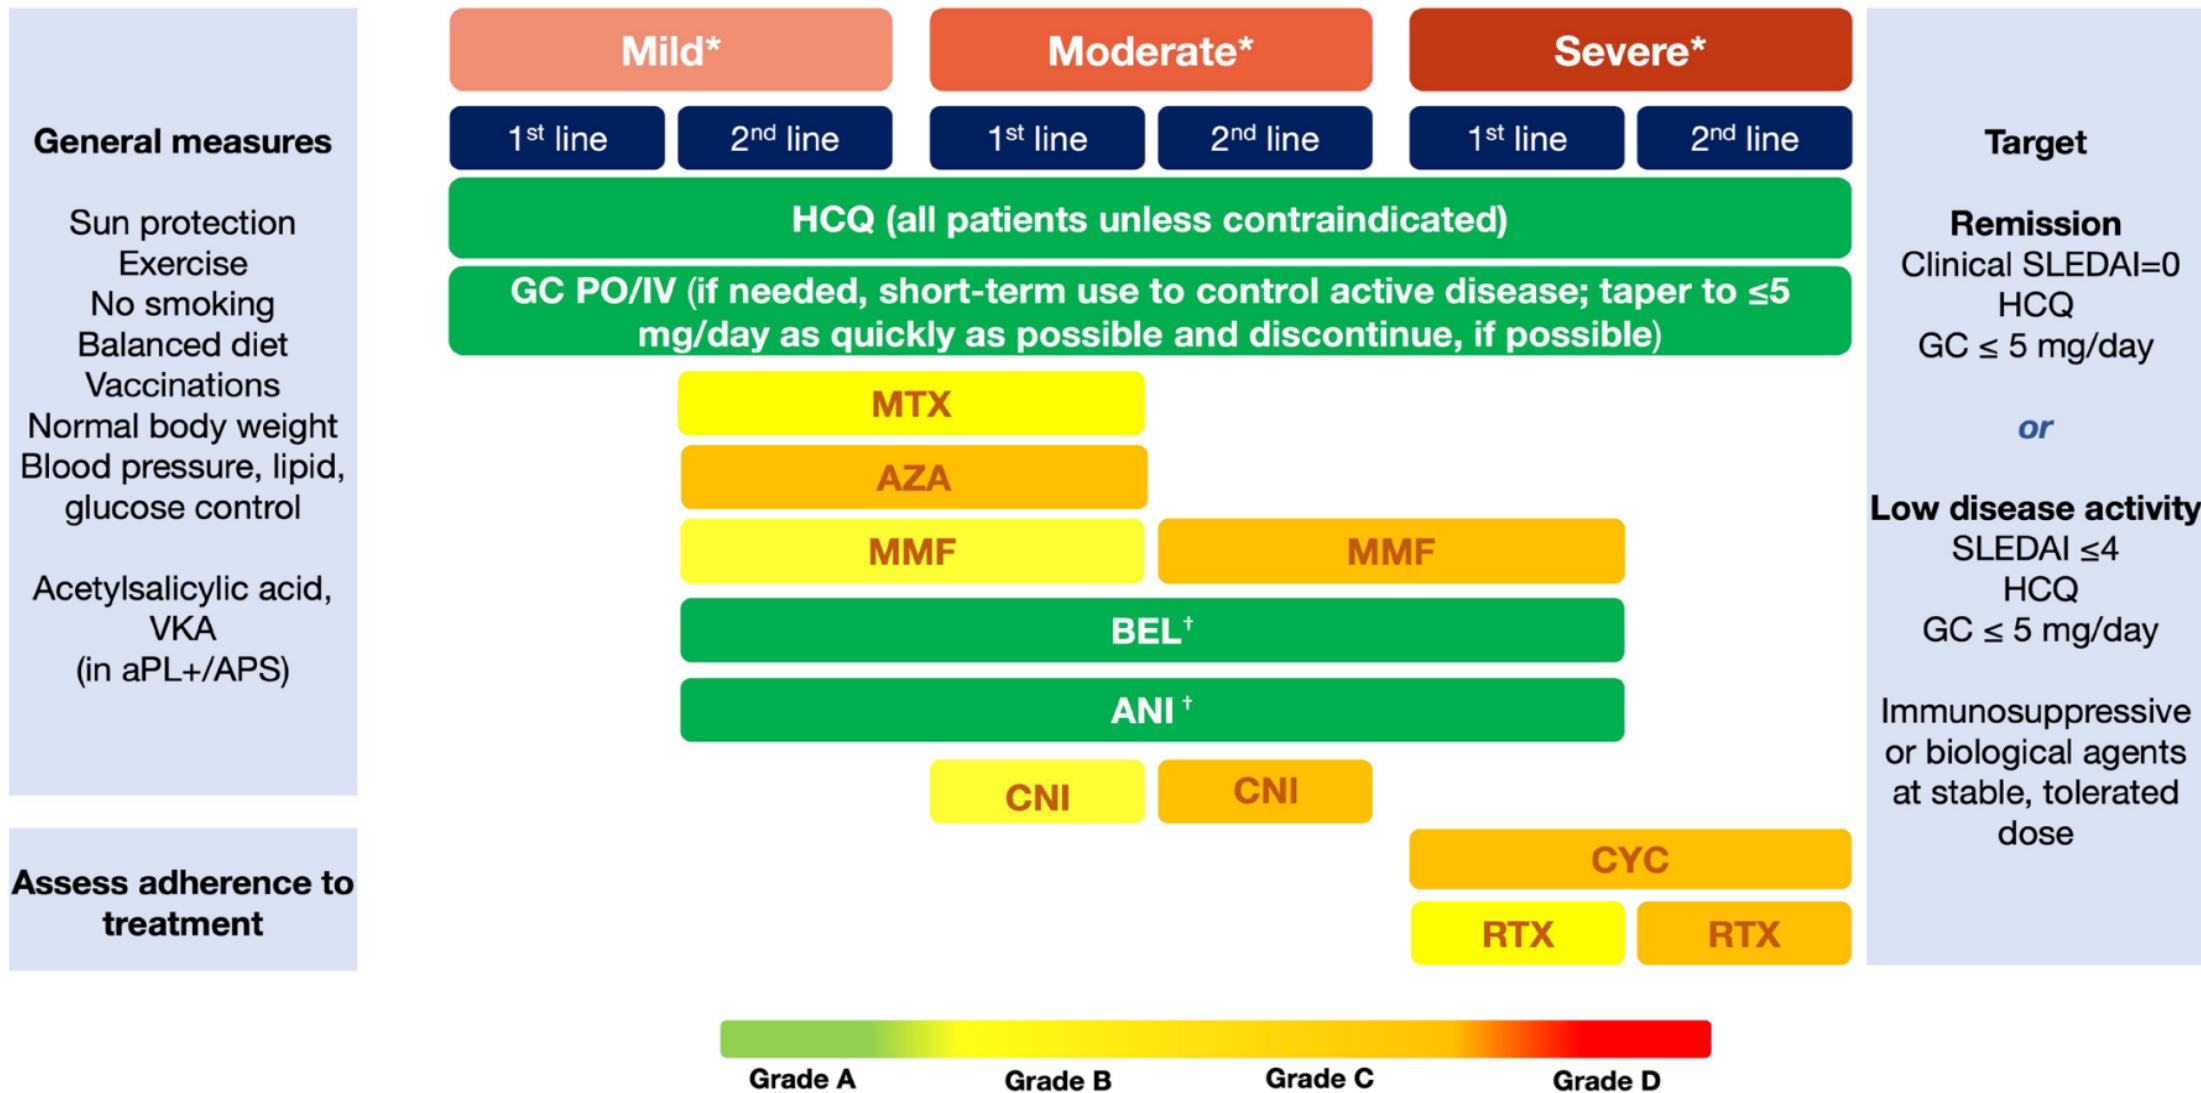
General measures

Sun protection
Exercise
No smoking
Balanced diet
Vaccinations
Normal body weight
Blood pressure, lipid, glucose control

Acetylsalicylic acid, VKA (in aPL+/APS)

Assess adherence to treatment

Mild*

Moderate*

Severe*

$1^{st}$ line

$2^{nd}$ line

$1^{st}$ line

$2^{nd}$ line

$1^{st}$ line

$2^{nd}$ line

HCQ (all patients unless contraindicated)

GC PO/IV (if needed, short-term use to control active disease; taper to ≤5 mg/day as quickly as possible and discontinue, if possible)

MTX

AZA

MMF

MMF

BEL$^{†}$

ANI$^{†}$

CNI

CNI

CYC

RTX

RTX

Target

Remission
Clinical SLEDAI=0
HCQ
GC ≤ 5 mg/day

or

Low disease activity
SLEDAI ≤4
HCQ
GC ≤ 5 mg/day

Immunosuppressive or biological agents at stable, tolerated dose

Grade A

Grade B

Grade C

Grade D